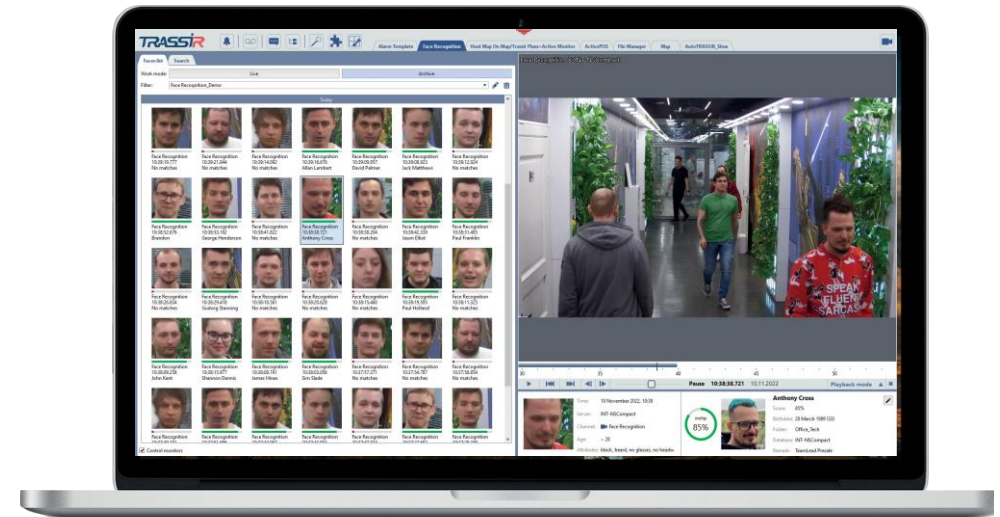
TRASSIR

Alarm Template | Face Recognition | Heat Map On Map/Travel Plans+Active Monitor | ActivePOS | File Manager | Map | AutoTRASSIR_Show

Faces list | Search

Work mode: Live | Archive

Filter: Face Recognition_Demo

Today

Face Recognition 10:39:10.777 No matches
Face Recognition 10:39:21.644 No matches
Face Recognition 10:39:14.092 No matches
Face Recognition 10:39:16.079 Allan Lambert
Face Recognition 10:39:06.097 David Palmer
Face Recognition 10:39:03.823 Jack Matthews
Face Recognition 10:39:12.634 No matches

Face Recognition 10:38:52.676 Brandon
Face Recognition 10:38:53.192 George Henderson
Face Recognition 10:38:41.022 No matches
Face Recognition 10:38:38.721 Anthony Cross
Face Recognition 10:38:38.204 No matches
Face Recognition 10:38:42.339 Jason Elliot
Face Recognition 10:38:31.493 Paul Franklin

Face Recognition 10:38:26.034 No matches
Face Recognition 10:38:29.418 Gudwig Stenning
Face Recognition 10:38:26.501 No matches
Face Recognition 10:38:17.392 No matches
Face Recognition 10:38:20.020 No matches
Face Recognition 10:38:16.593 Paul Holland
Face Recognition 10:38:15.523 No matches

Face Recognition 10:38:09.278 John Kent
Face Recognition 10:38:15.977 Shannon Dennis
Face Recognition 10:38:06.749 James Hines
Face Recognition 10:38:03.591 Sim Slade
Face Recognition 10:37:57.371 No matches
Face Recognition 10:37:54.767 No matches
Face Recognition 10:37:56.056 No matches

Control monitors

Face Recognition 10:38:38.721

Pause 10:38:38.721 10.11.2022 Playback mode

Time: 10 November 2022, 10:38
Server: INT-NBCompact
Channel: Face Recognition
Age: ≈ 26
Attributes: black, beard, no glasses, no headw

Anthony Cross
Score: 85%
Birthdate: 28 March 1989 (33)
Folder: Office_Tech
Database: INT-NBCompact
Remark: TeamLead Presale

85%